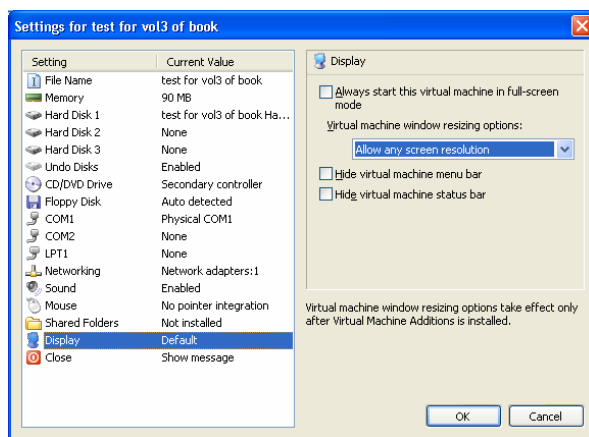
Settings for test for vol3 of book

| Setting | Current Value |
|---|---|
| File Name | test for vol3 of book |
| Memory | 90 MB |
| Hard Disk 1 | test for vol3 of book Ha... |
| Hard Disk 2 | None |
| Hard Disk 3 | None |
| Undo Disks | Enabled |
| CD/DVD Drive | Secondary controller |
| Floppy Disk | Auto detected |
| COM1 | Physical COM1 |
| COM2 | None |
| LPT1 | None |
| Networking | Network adapters:1 |
| Sound | Enabled |
| Mouse | No pointer integration |
| Shared Folders | Not installed |
| Display | Default |
| Close | Show message |

Display

Always start this virtual machine in full-screen mode

Virtual machine window resizing options:

Allow any screen resolution

Hide virtual machine menu bar

Hide virtual machine status bar

Virtual machine window resizing options take effect only after Virtual Machine Additions is installed.

OK

Cancel